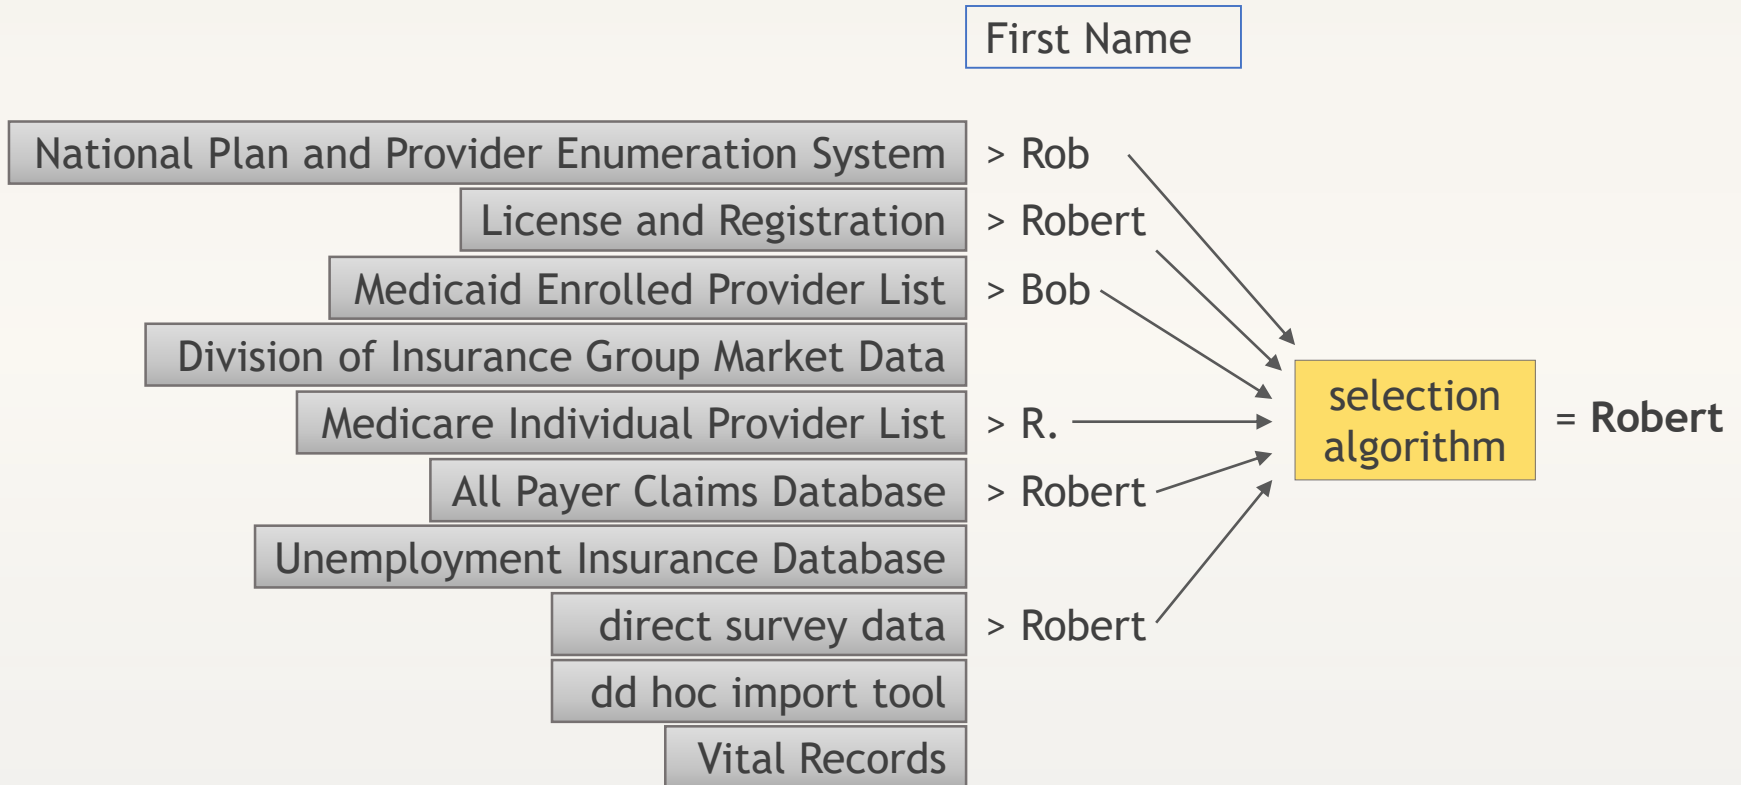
First Name

National Plan and Provider Enumeration System > Rob

License and Registration > Robert

Medicaid Enrolled Provider List > Bob

Division of Insurance Group Market Data

Medicare Individual Provider List > R.

All Payer Claims Database > Robert

Unemployment Insurance Database

direct survey data > Robert

dd hoc import tool

Vital Records

selection algorithm

= **Robert**